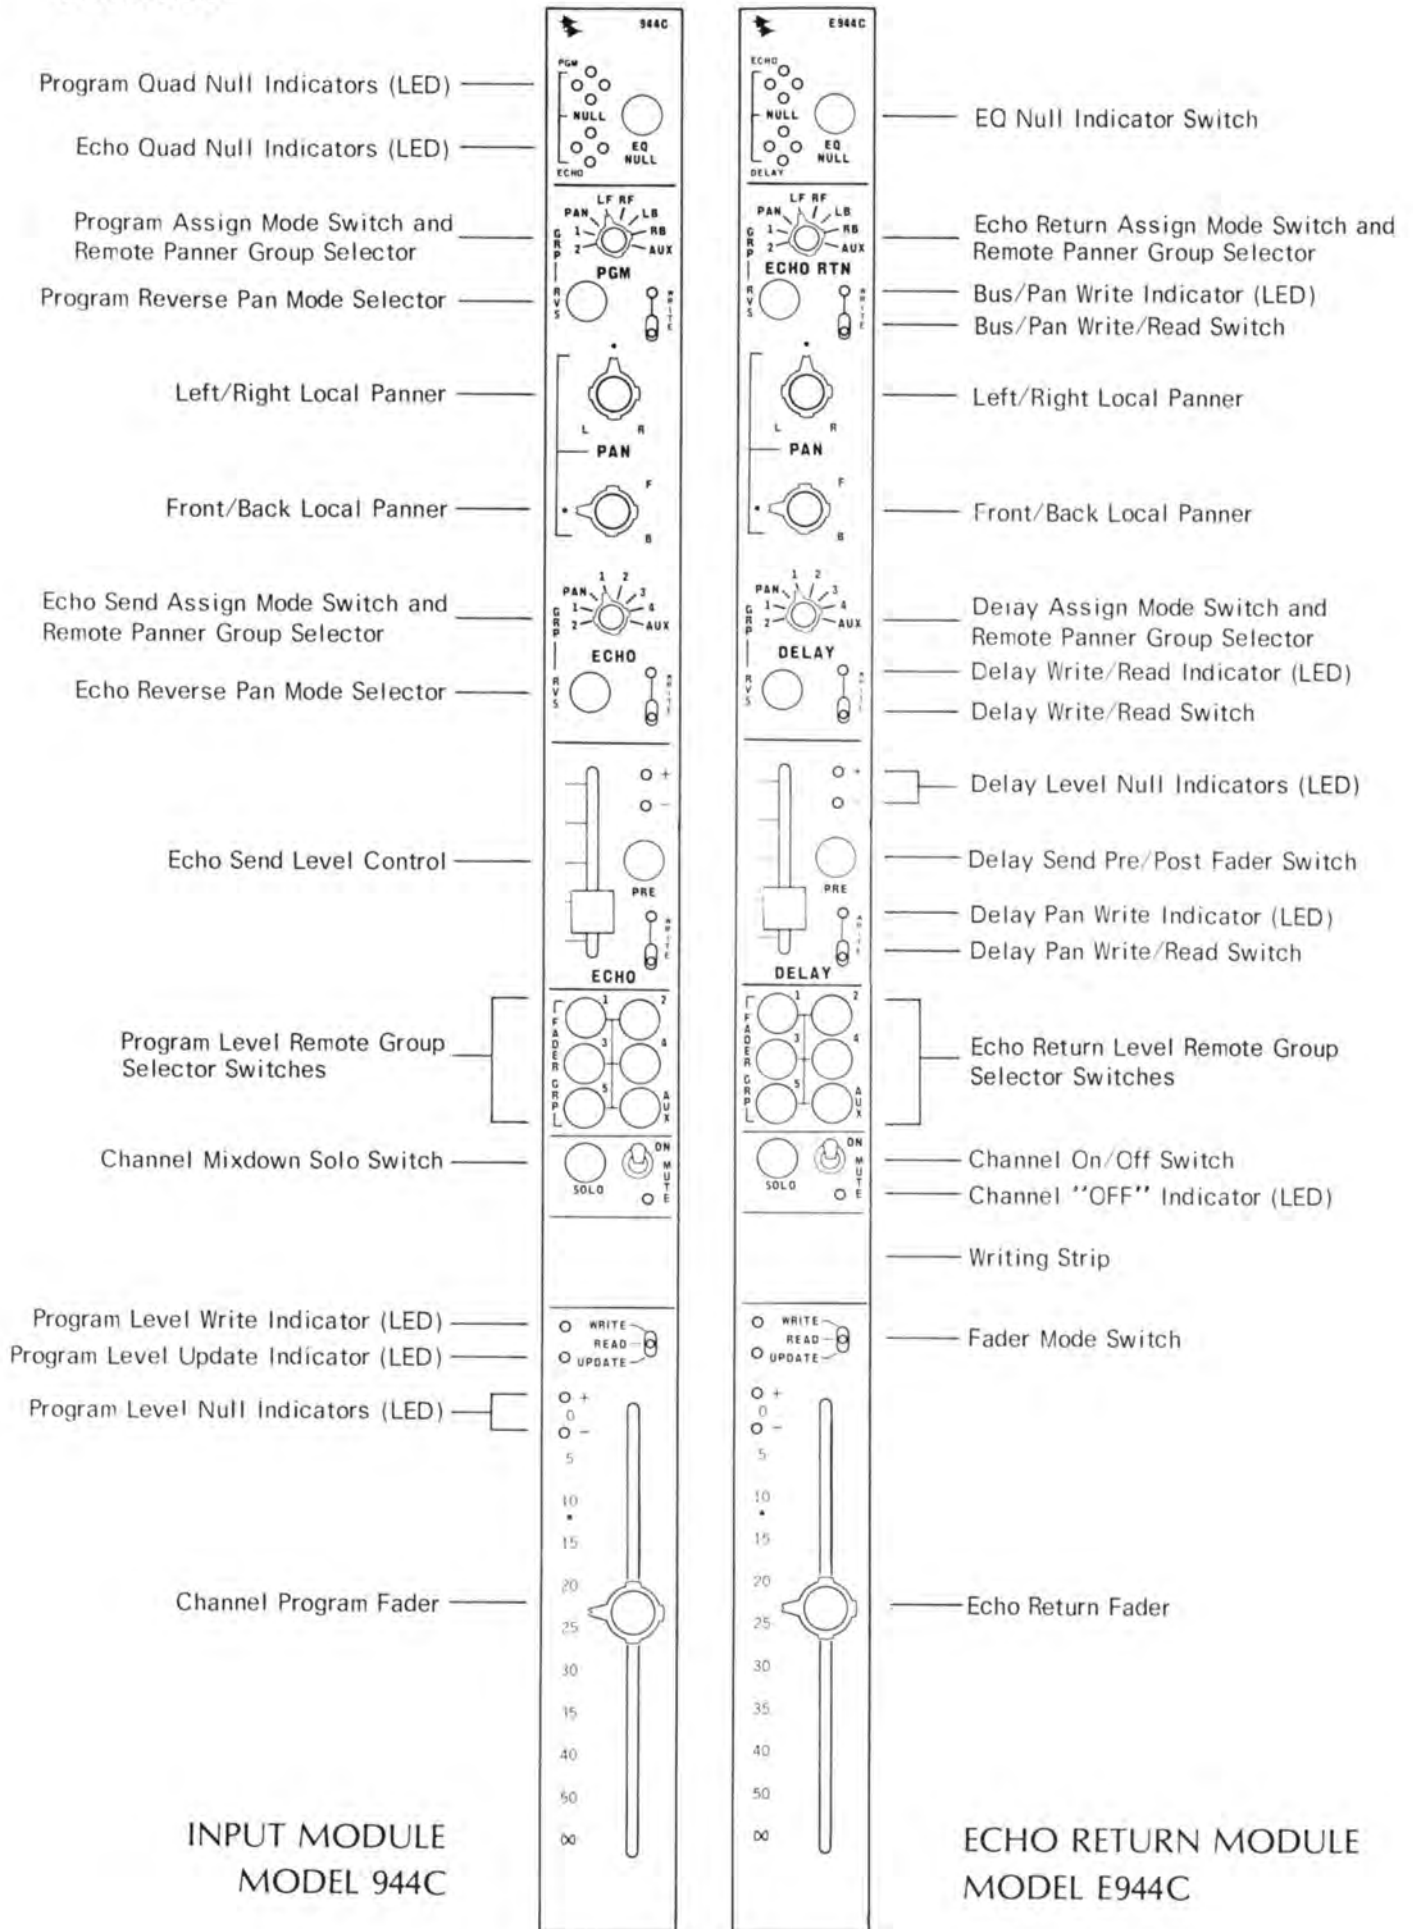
Program Quad Null Indicators (LED)

Echo Quad Null Indicators (LED)

Program Assign Mode Switch and Remote Panner Group Selector

Program Reverse Pan Mode Selector

Left/Right Local Panner

Front/Back Local Panner

Echo Send Assign Mode Switch and Remote Panner Group Selector

Echo Reverse Pan Mode Selector

Echo Send Level Control

Program Level Remote Group Selector Switches

Channel Mixdown Solo Switch

Program Level Write Indicator (LED)

Program Level Update Indicator (LED)

Program Level Null Indicators (LED)

Channel Program Fader

INPUT MODULE
MODEL 944C

944C

PGM
NULL
ECHO
EQ NULL

LF RF
PAN
LB
RB
AUX
GRP
1
2
PGM
RVS
WRITE

L R
PAN
F
B

PAN 1 2 3 4
GRP
1
2
AUX
ECHO
RVS
WRITE

+
−
PRE
WRITE
ECHO

FADER GRP
1 2 3 4 5 AUX

SOLO
ON
MUTE

WRITE
READ
UPDATE
+
0
−
5
10
15
20
25
30
15
40
50
∞

E944C

ECHO
NULL
DELAY
EQ NULL

LF RF
PAN
LB
RB
AUX
GRP
1
2
ECHO RTN
RVS
WRITE

L R
PAN
F
B

PAN 1 2 3 4
GRP
1
2
AUX
DELAY
RVS
WRITE

+
−
PRE
WRITE
DELAY

FADER GRP
1 2 3 4 5 AUX

SOLO
ON
MUTE

WRITE
READ
UPDATE
+
0
−
5
10
15
20
25
30
35
40
50
∞

EQ Null Indicator Switch

Echo Return Assign Mode Switch and Remote Panner Group Selector

Bus/Pan Write Indicator (LED)

Bus/Pan Write/Read Switch

Left/Right Local Panner

Front/Back Local Panner

Delay Assign Mode Switch and Remote Panner Group Selector

Delay Write/Read Indicator (LED)

Delay Write/Read Switch

Delay Level Null Indicators (LED)

Delay Send Pre/Post Fader Switch

Delay Pan Write Indicator (LED)

Delay Pan Write/Read Switch

Echo Return Level Remote Group Selector Switches

Channel On/Off Switch

Channel "OFF" Indicator (LED)

Writing Strip

Fader Mode Switch

Echo Return Fader

ECHO RETURN MODULE
MODEL E944C